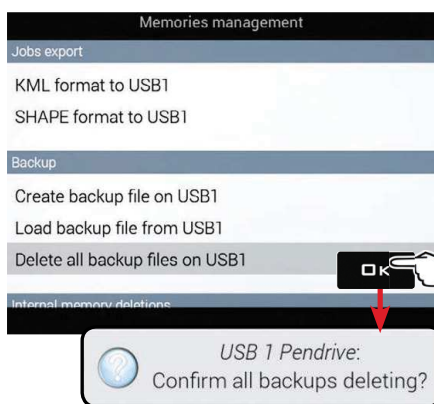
Memories management

Jobs export

KML format to USB1

SHAPE format to USB1

Backup

Create backup file on USB1

Load backup file from USB1

Delete all backup files on USB1

OK

Internal memory deletions

USB 1 Pendrive:
Confirm all backups deleting?